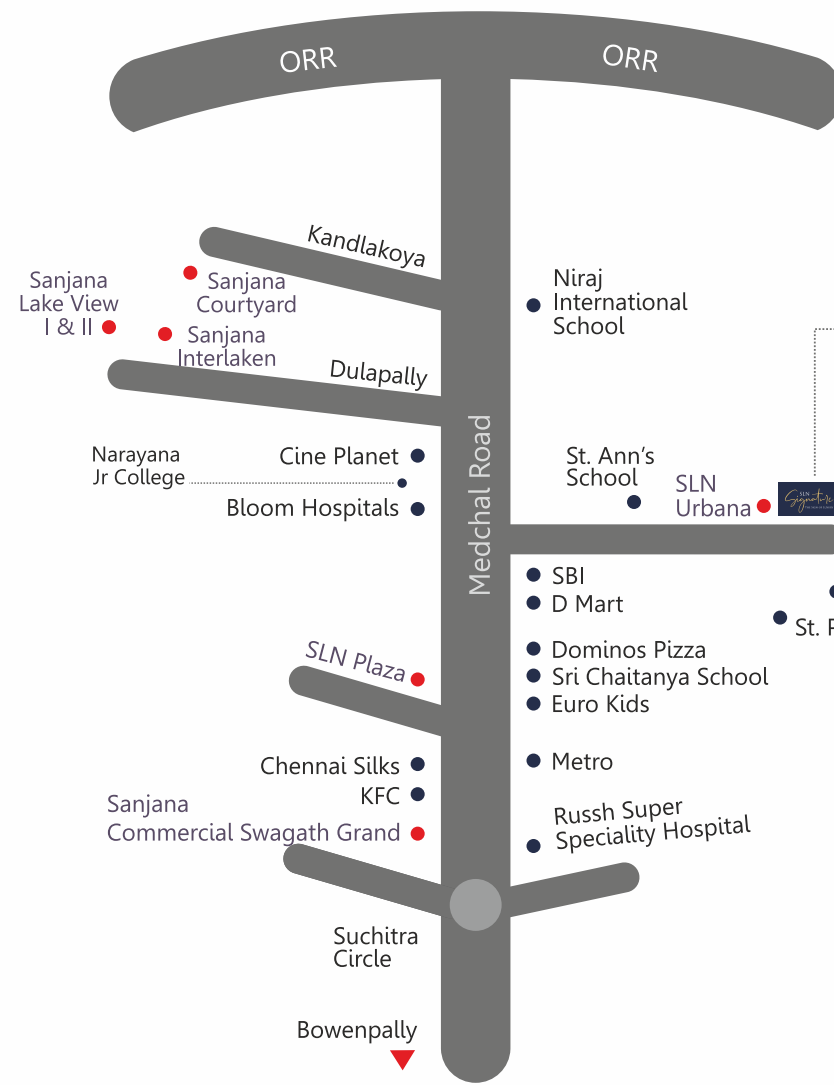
ORR
ORR

Kandlakoya

Sanjana Lake View I & II

Sanjana Courtyard

Sanjana Interlaken

Dulapally

Niraj International School

Medchal Road

Narayana Jr College

Cine Planet

Bloom Hospitals

St. Ann's School

SLN Urbana

SLN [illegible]

SBI

D Mart

St. P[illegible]

Dominos Pizza

Sri Chaitanya School

Euro Kids

SLN Plaza

Chennai Silks

KFC

Metro

Sanjana Commercial Swagath Grand

Russh Super Speciality Hospital

Suchitra Circle

Bowenpally